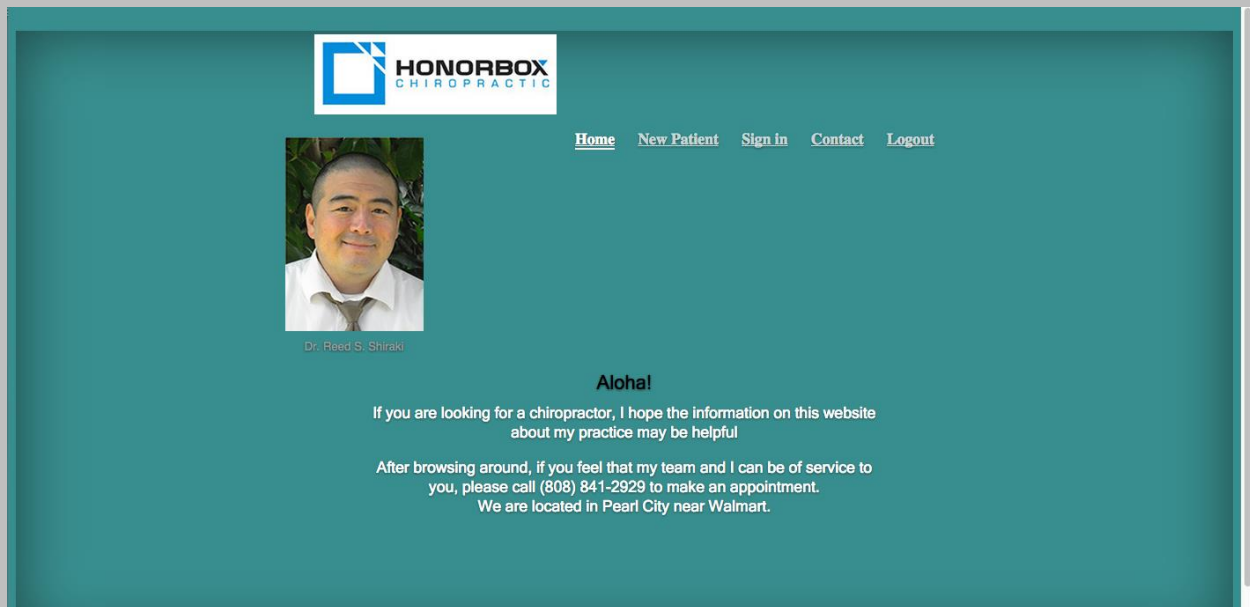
HONORBOX
CHIROPRACTIC

Home New Patient Sign in Contact Logout

Dr. Reed S. Shiraki

Aloha!

If you are looking for a chiropractor, I hope the information on this website about my practice may be helpful

After browsing around, if you feel that my team and I can be of service to you, please call (808) 841-2929 to make an appointment.
We are located in Pearl City near Walmart.